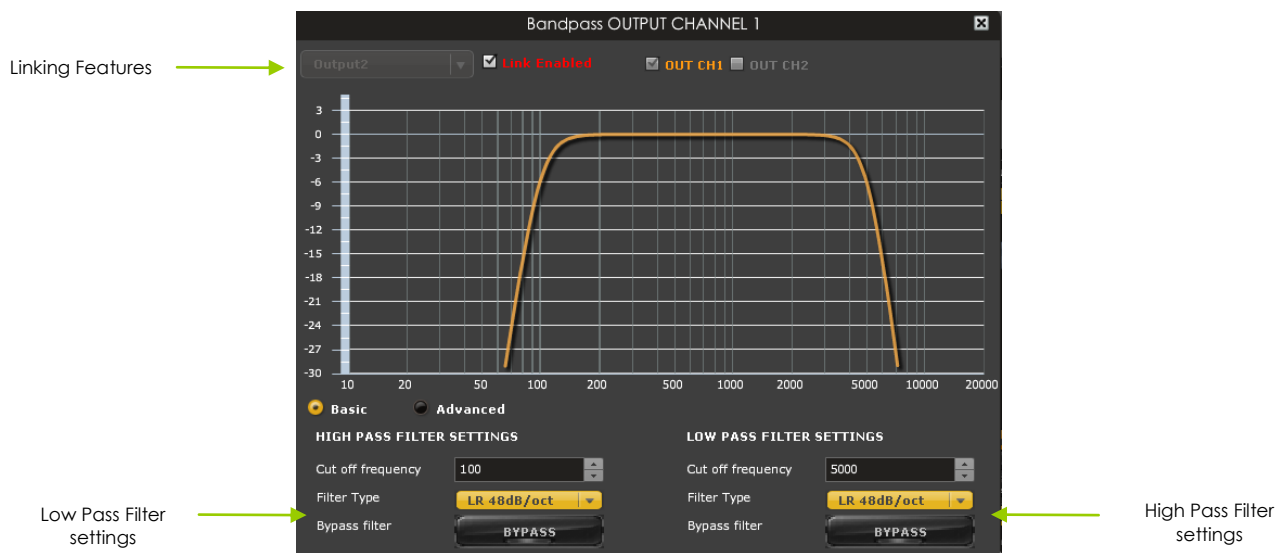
Bandpass OUTPUT CHANNEL 1

Linking Features

Output2

Link Enabled

OUT CH1 OUT CH2

3
0
-3
-6
-9
-12
-15
-18
-21
-24
-27
-30

10 20 50 100 200 500 1000 2000 5000 10000 20000

Basic Advanced

HIGH PASS FILTER SETTINGS

Cut off frequency 100

Filter Type LR 48dB/oct

Bypass filter BYPASS

LOW PASS FILTER SETTINGS

Cut off frequency 5000

Filter Type LR 48dB/oct

Bypass filter BYPASS

Low Pass Filter settings

High Pass Filter settings